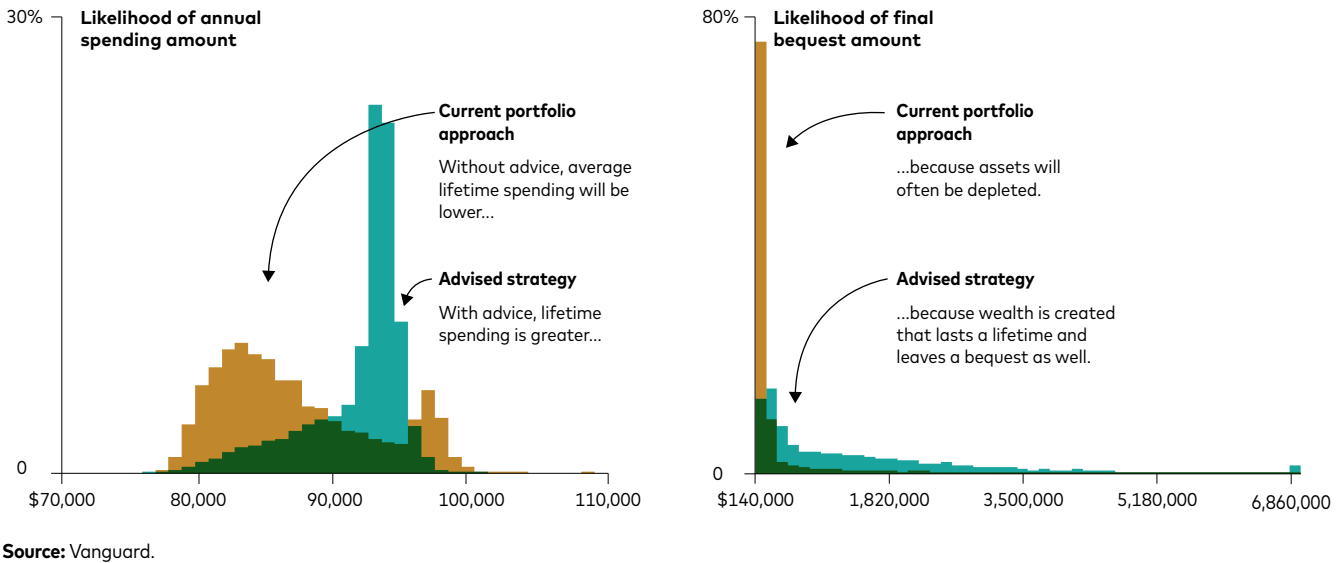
30%

Likelihood of annual spending amount

Current portfolio approach

Without advice, average lifetime spending will be lower...

Advised strategy

With advice, lifetime spending is greater...

0

$70,000
80,000
90,000
100,000
110,000

80%

Likelihood of final bequest amount

Current portfolio approach

...because assets will often be depleted.

Advised strategy

...because wealth is created that lasts a lifetime and leaves a bequest as well.

0

$140,000
1,820,000
3,500,000
5,180,000
6,860,000

**Source:** Vanguard.